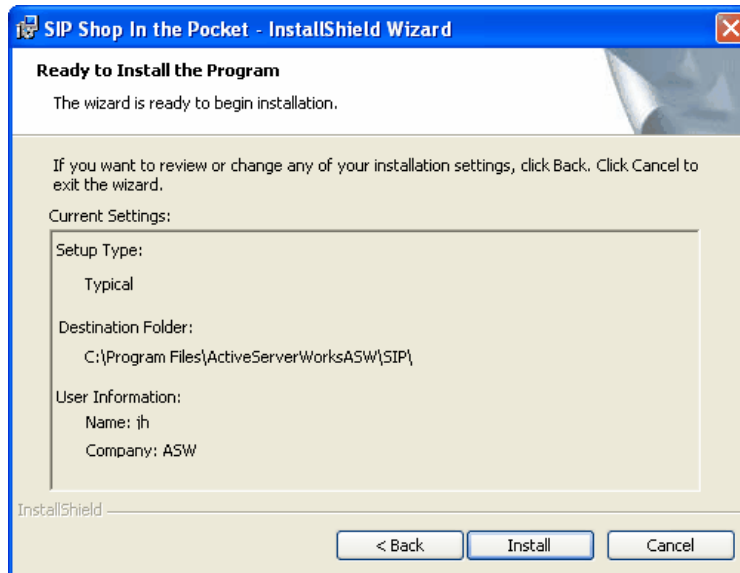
SIP Shop In the Pocket - InstallShield Wizard

Ready to Install the Program

The wizard is ready to begin installation.

If you want to review or change any of your installation settings, click Back. Click Cancel to exit the wizard.

Current Settings:

Setup Type:

Typical

Destination Folder:

C:\Program Files\ActiveServerWorksASW\SIP\

User Information:

Name: jh

Company: ASW

InstallShield

< Back

Install

Cancel